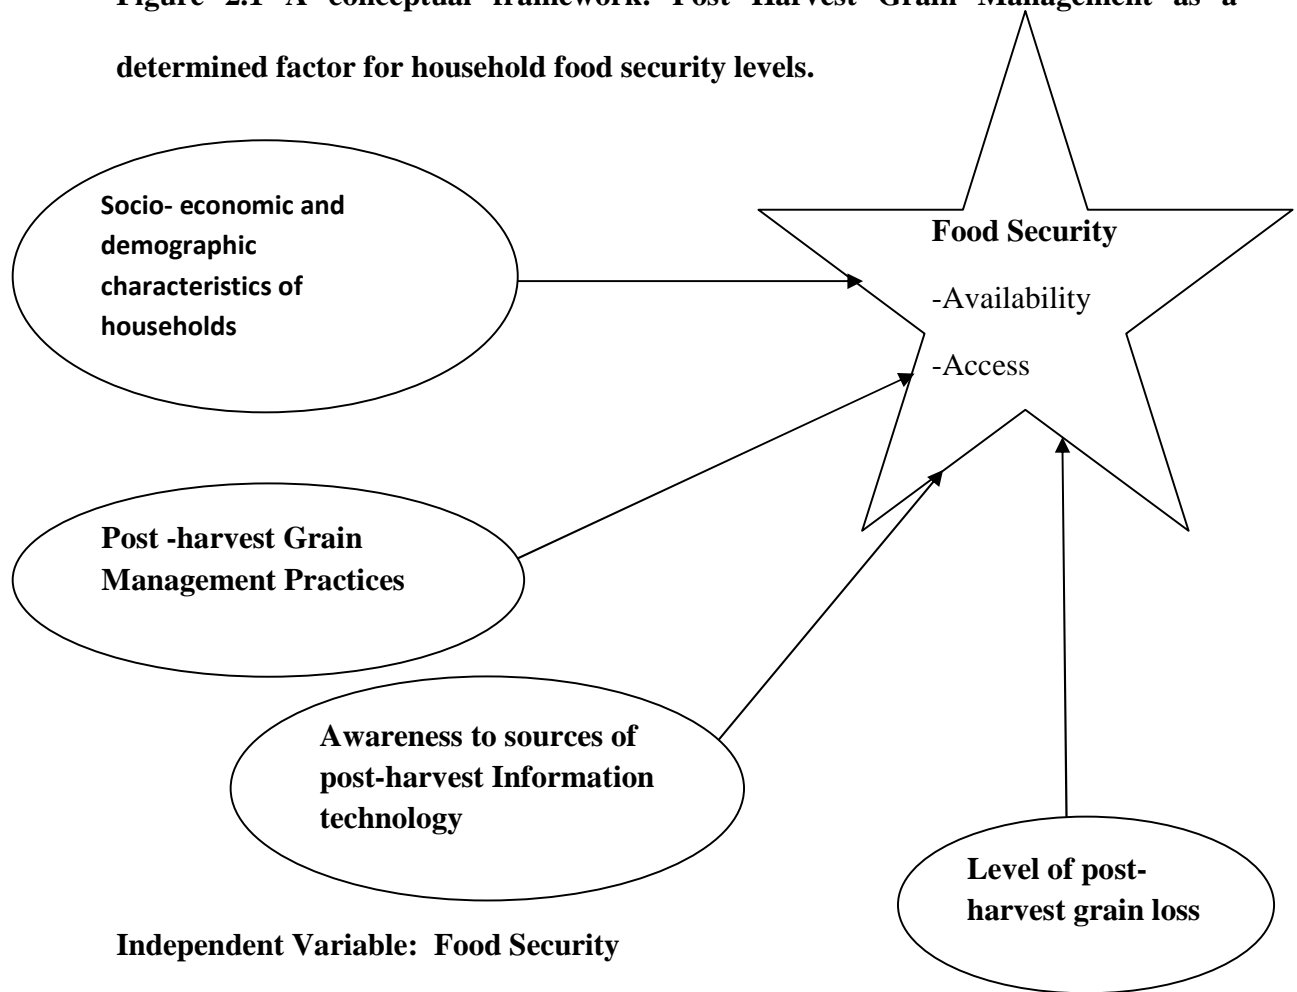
Figure 2.1 A conceptual framework: Post Harvest Grain Management as a determined factor for household food security levels.

Socio- economic and demographic characteristics of households

Food Security

-Availability

-Access

Post -harvest Grain Management Practices

Awareness to sources of post-harvest Information technology

Level of post-harvest grain loss

Independent Variable: Food Security